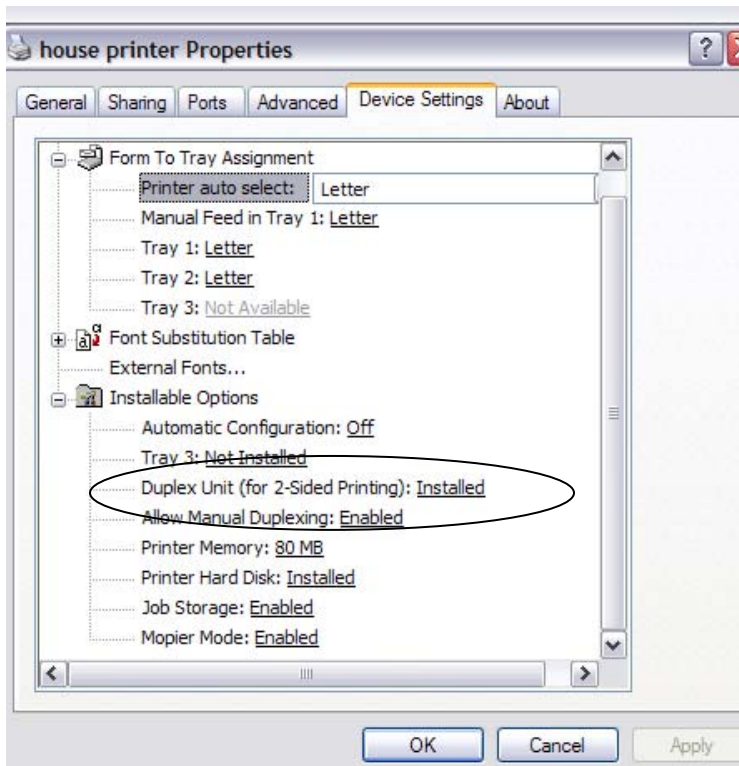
house printer Properties

?

General | Sharing | Ports | Advanced | Device Settings | About

Form To Tray Assignment

Printer auto select: Letter

Manual Feed in Tray 1: Letter

Tray 1: Letter

Tray 2: Letter

Tray 3: Not Available

Font Substitution Table

External Fonts...

Installable Options

Automatic Configuration: Off

Tray 3: Not Installed

Duplex Unit (for 2-Sided Printing): Installed

Allow Manual Duplexing: Enabled

Printer Memory: 80 MB

Printer Hard Disk: Installed

Job Storage: Enabled

Mopier Mode: Enabled

OK | Cancel | Apply